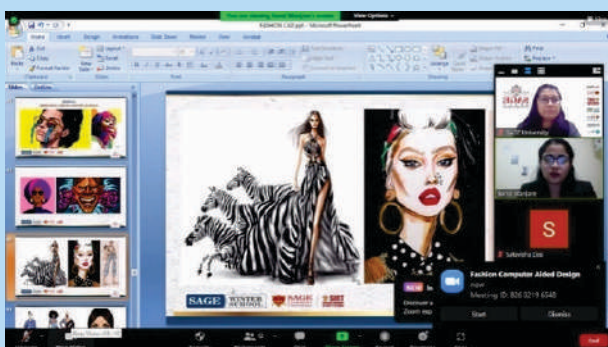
You are viewing Sonal Bhargava's screen
View Options
FASHION CAD.ppt - Microsoft PowerPoint
Home
SAGE WINTER SCHOOL
SAGE
SAGE University
Neha Wankhede
S
Sakeeba Das
Fashion Computer Aided Design
now
Meeting ID: 826 0219 6348
Start
Dismiss
End